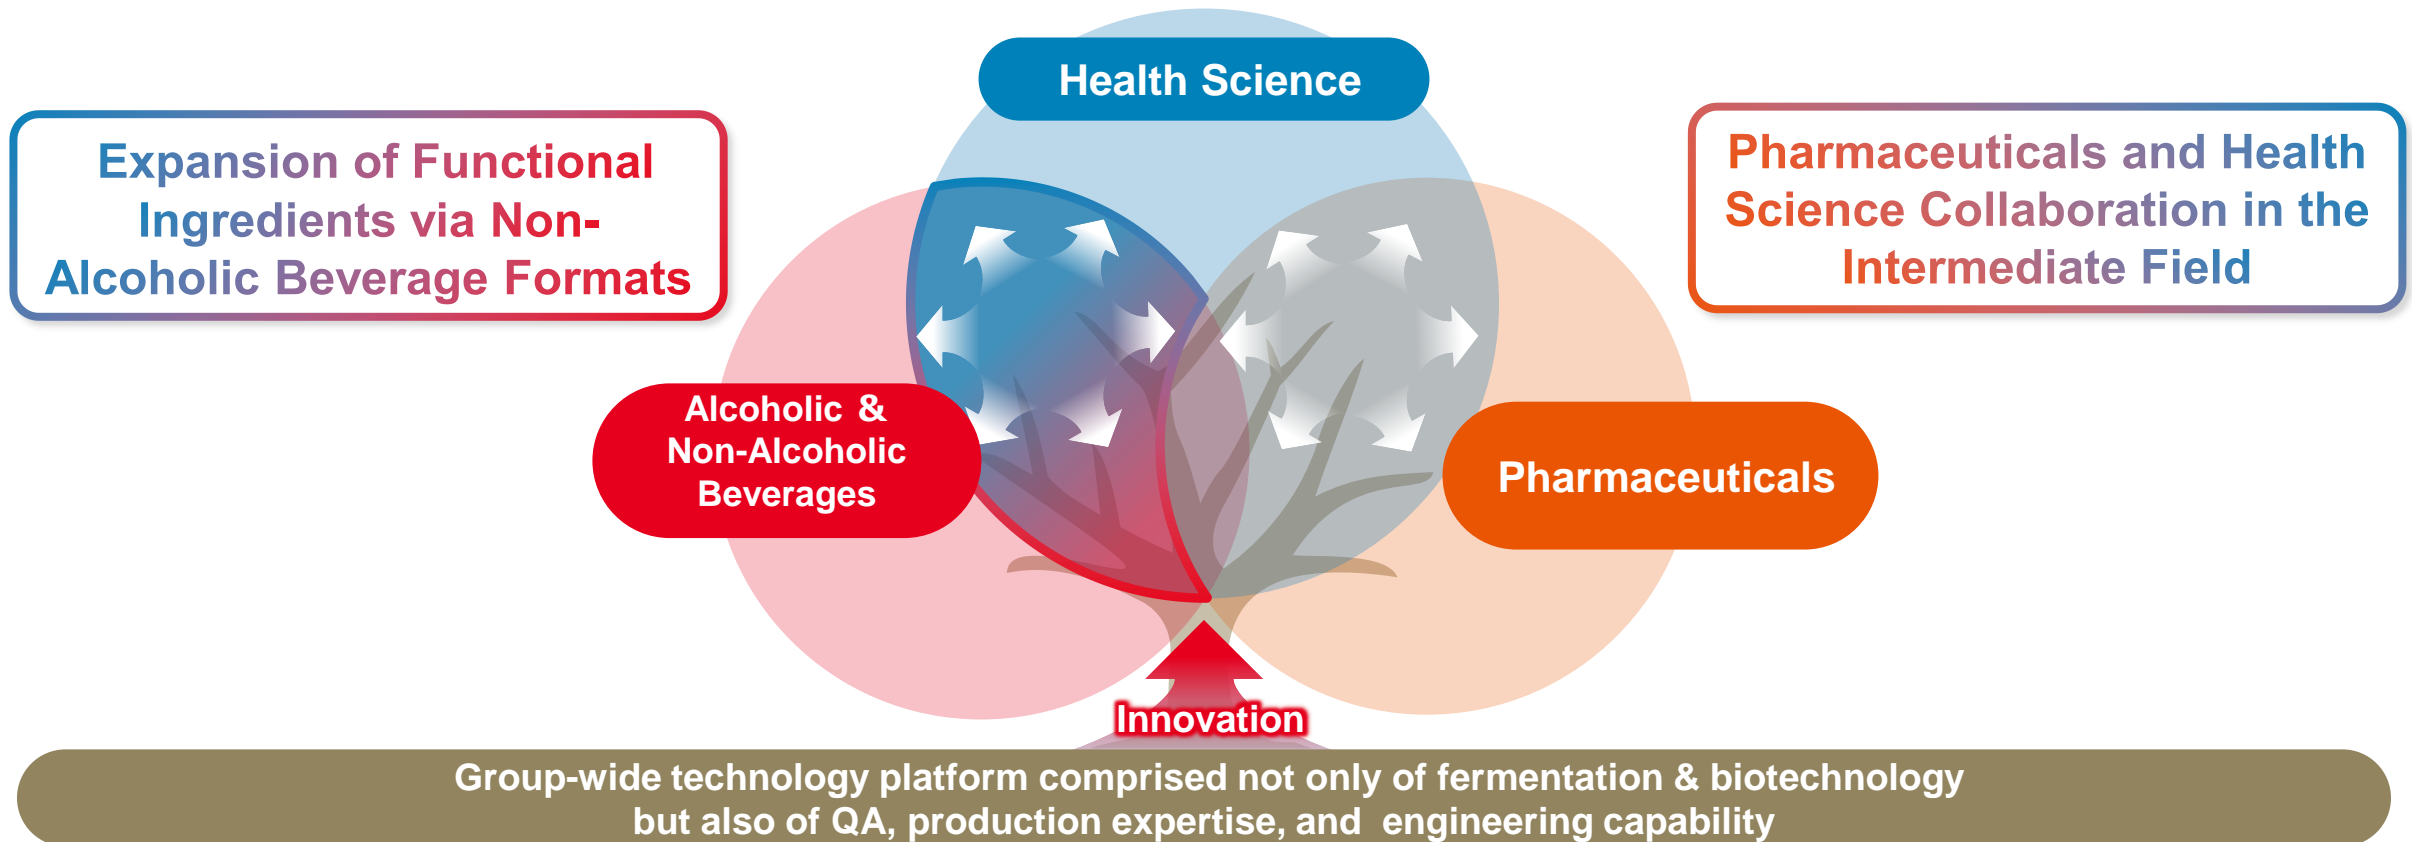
Health Science

Expansion of Functional Ingredients via Non-Alcoholic Beverage Formats

Pharmaceuticals and Health Science Collaboration in the Intermediate Field

Alcoholic & Non-Alcoholic Beverages

Pharmaceuticals

Innovation

Group-wide technology platform comprised not only of fermentation & biotechnology but also of QA, production expertise, and engineering capability